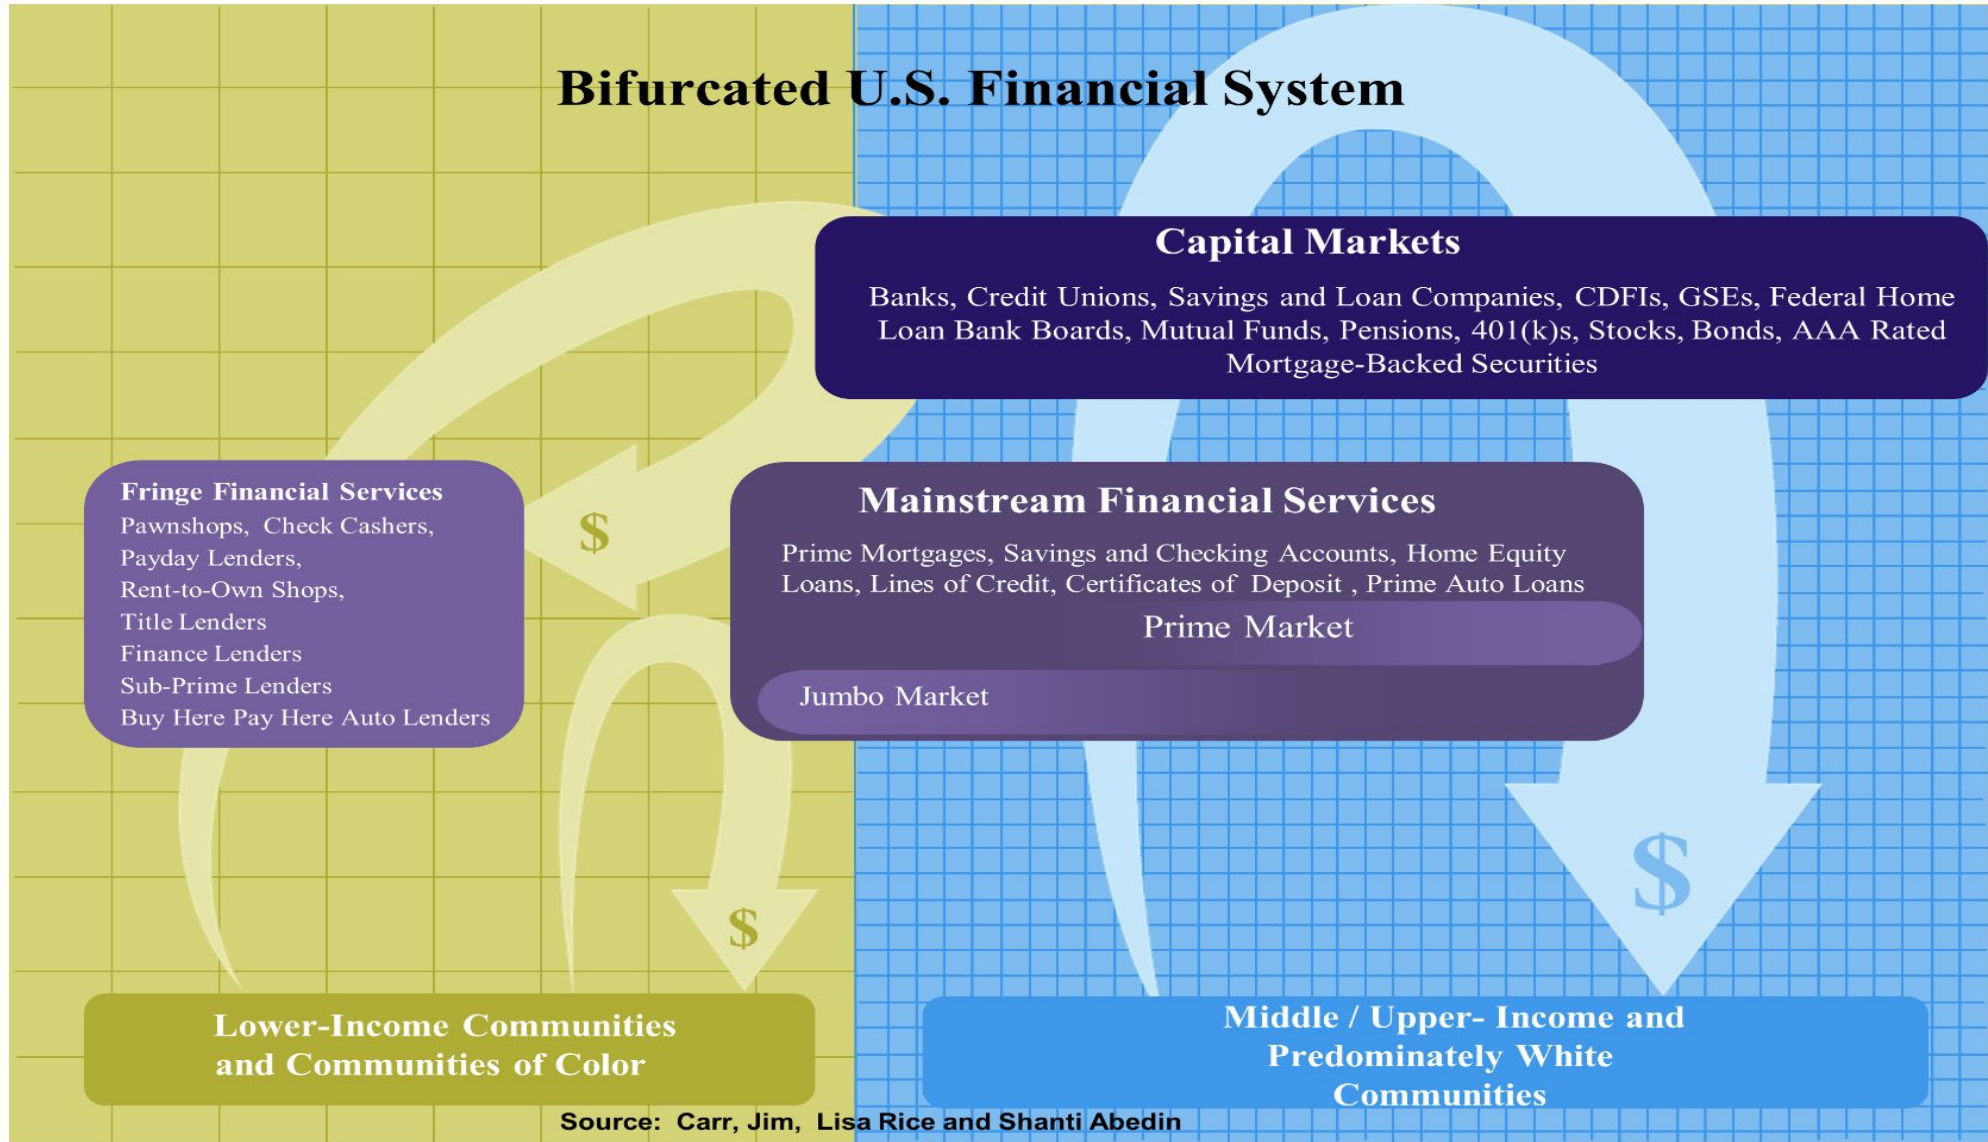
Bifurcated U.S. Financial System

Capital Markets

Banks, Credit Unions, Savings and Loan Companies, CDFIs, GSEs, Federal Home Loan Bank Boards, Mutual Funds, Pensions, 401(k)s, Stocks, Bonds, AAA Rated Mortgage-Backed Securities

Fringe Financial Services
Pawnshops, Check Cashers, Payday Lenders, Rent-to-Own Shops, Title Lenders
Finance Lenders
Sub-Prime Lenders
Buy Here Pay Here Auto Lenders

$

Mainstream Financial Services

Prime Mortgages, Savings and Checking Accounts, Home Equity Loans, Lines of Credit, Certificates of Deposit , Prime Auto Loans

Prime Market

Jumbo Market

$

$

Lower-Income Communities and Communities of Color

Middle / Upper- Income and Predominately White Communities

Source: Carr, Jim, Lisa Rice and Shanti Abedin